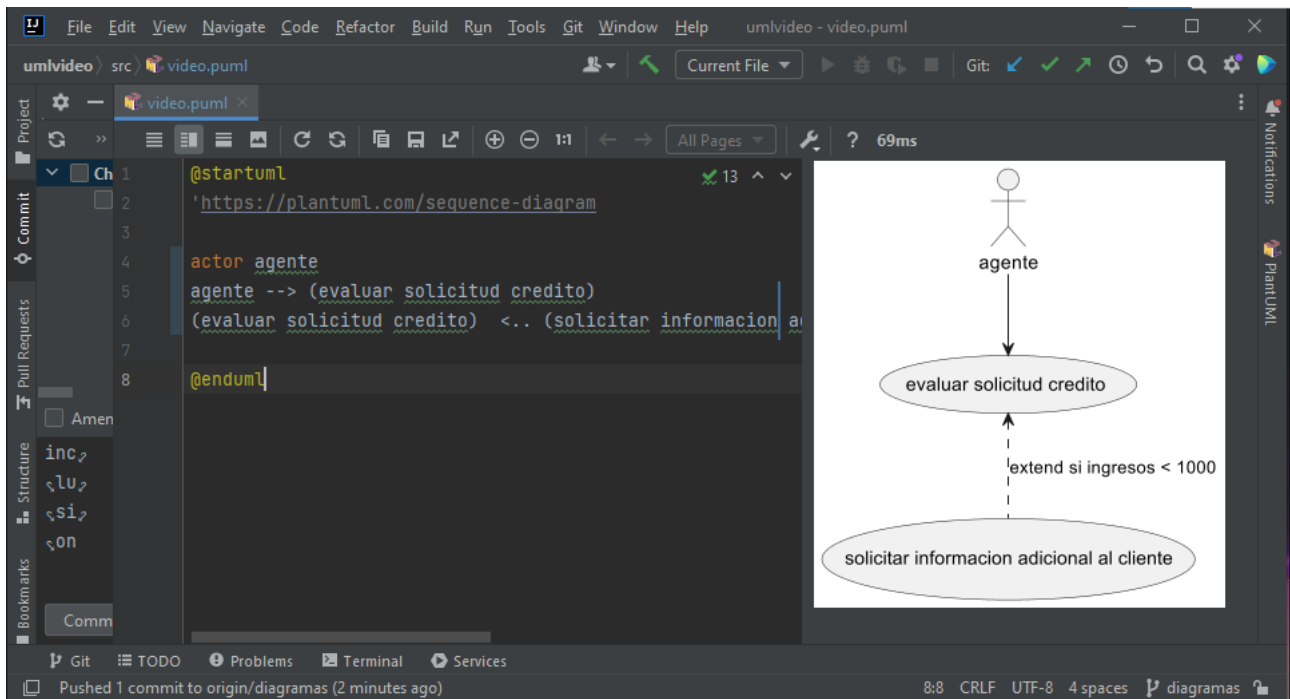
File Edit View Navigate Code Refactor Build Run Tools Git Window Help umlvideo - video.puml

umlvideo 〉 src 〉 video.puml

Current File

Git:

Project

Commit

Pull Requests

Structure

Bookmarks

video.puml ×

All Pages

? 69ms

Ch

Amen

inc
lu
si
on

Comm

1 @startuml
2 'https://plantuml.com/sequence-diagram
3
4 actor agente
5 agente --> (evaluar solicitud credito)
6 (evaluar solicitud credito) <.. (solicitar informacion a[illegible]
7
8 @enduml

13

agente

evaluar solicitud credito

extend si ingresos < 1000

solicitar informacion adicional al cliente

Notifications

PlantUML

Git TODO Problems Terminal Services

Pushed 1 commit to origin/diagramas (2 minutes ago)

8:8 CRLF UTF-8 4 spaces diagramas